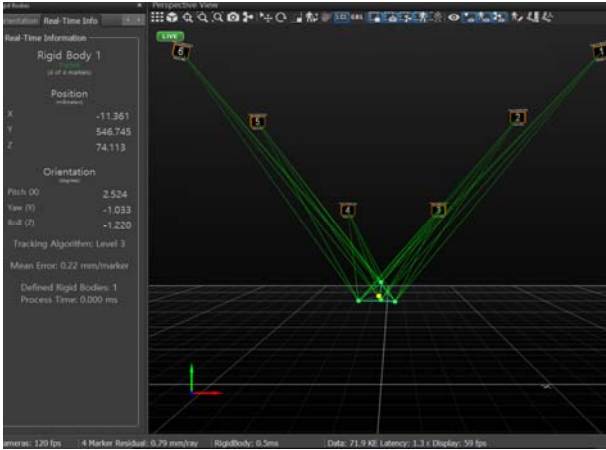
Perspective View

ientation | Real-Time Info

Real-Time Information

Rigid Body 1
Tracked
(4 of 4 markers)

Position
(millimeters)

X -11.361
Y 546.745
Z 74.113

Orientation
(degrees)

Pitch (X) 2.524
Yaw (Y) -1.033
Roll (Z) -1.220

Tracking Algorithm: Level 3

Mean Error: 0.22 mm/marker

Defined Rigid Bodies: 1
Process Time: 0.000 ms

LIVE

6
1
5
2
4
3

ameras: 120 fps | 4 Marker Residual: 0.79 mm/ray | RigidBody: 0.5ms | Data: 71.9 KE Latency: 1.3 c Display: 59 fps